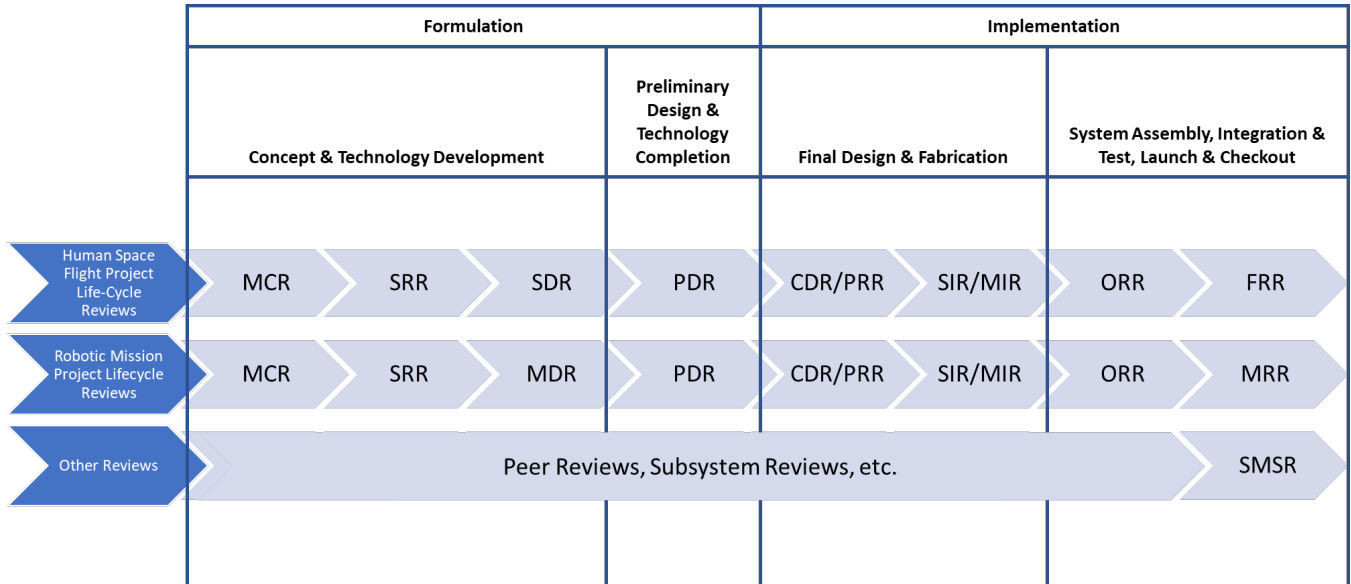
Formulation

Implementation

Concept & Technology Development

Preliminary Design & Technology Completion

Final Design & Fabrication

System Assembly, Integration & Test, Launch & Checkout

Human Space Flight Project Life-Cycle Reviews

MCR SRR SDR PDR CDR/PRR SIR/MIR ORR FRR

Robotic Mission Project Lifecycle Reviews

MCR SRR MDR PDR CDR/PRR SIR/MIR ORR MRR

Other Reviews

Peer Reviews, Subsystem Reviews, etc.

SMSR